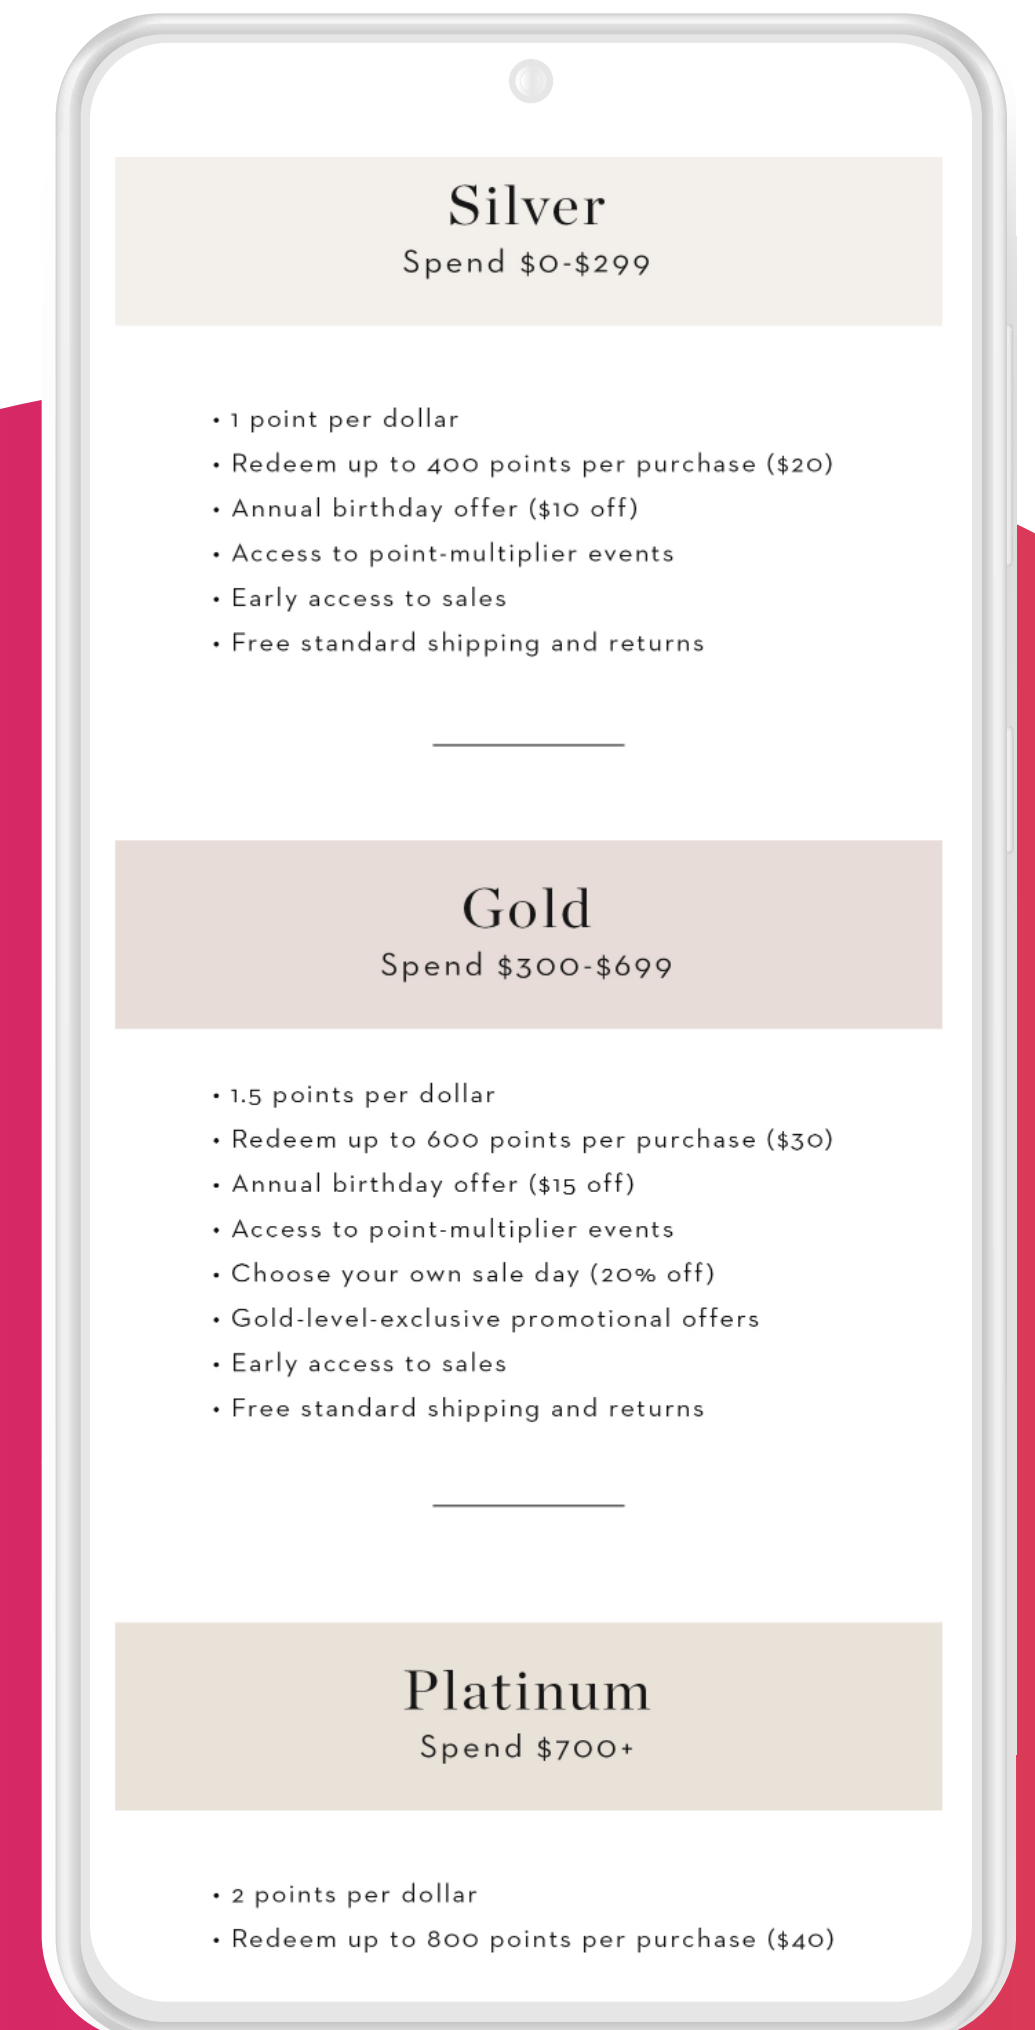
Silver
Spend \$0-\$299

• 1 point per dollar
• Redeem up to 400 points per purchase (\$20)
• Annual birthday offer (\$10 off)
• Access to point-multiplier events
• Early access to sales
• Free standard shipping and returns

Gold
Spend \$300-\$699

• 1.5 points per dollar
• Redeem up to 600 points per purchase (\$30)
• Annual birthday offer (\$15 off)
• Access to point-multiplier events
• Choose your own sale day (20% off)
• Gold-level-exclusive promotional offers
• Early access to sales
• Free standard shipping and returns

Platinum
Spend \$700+

• 2 points per dollar
• Redeem up to 800 points per purchase (\$40)